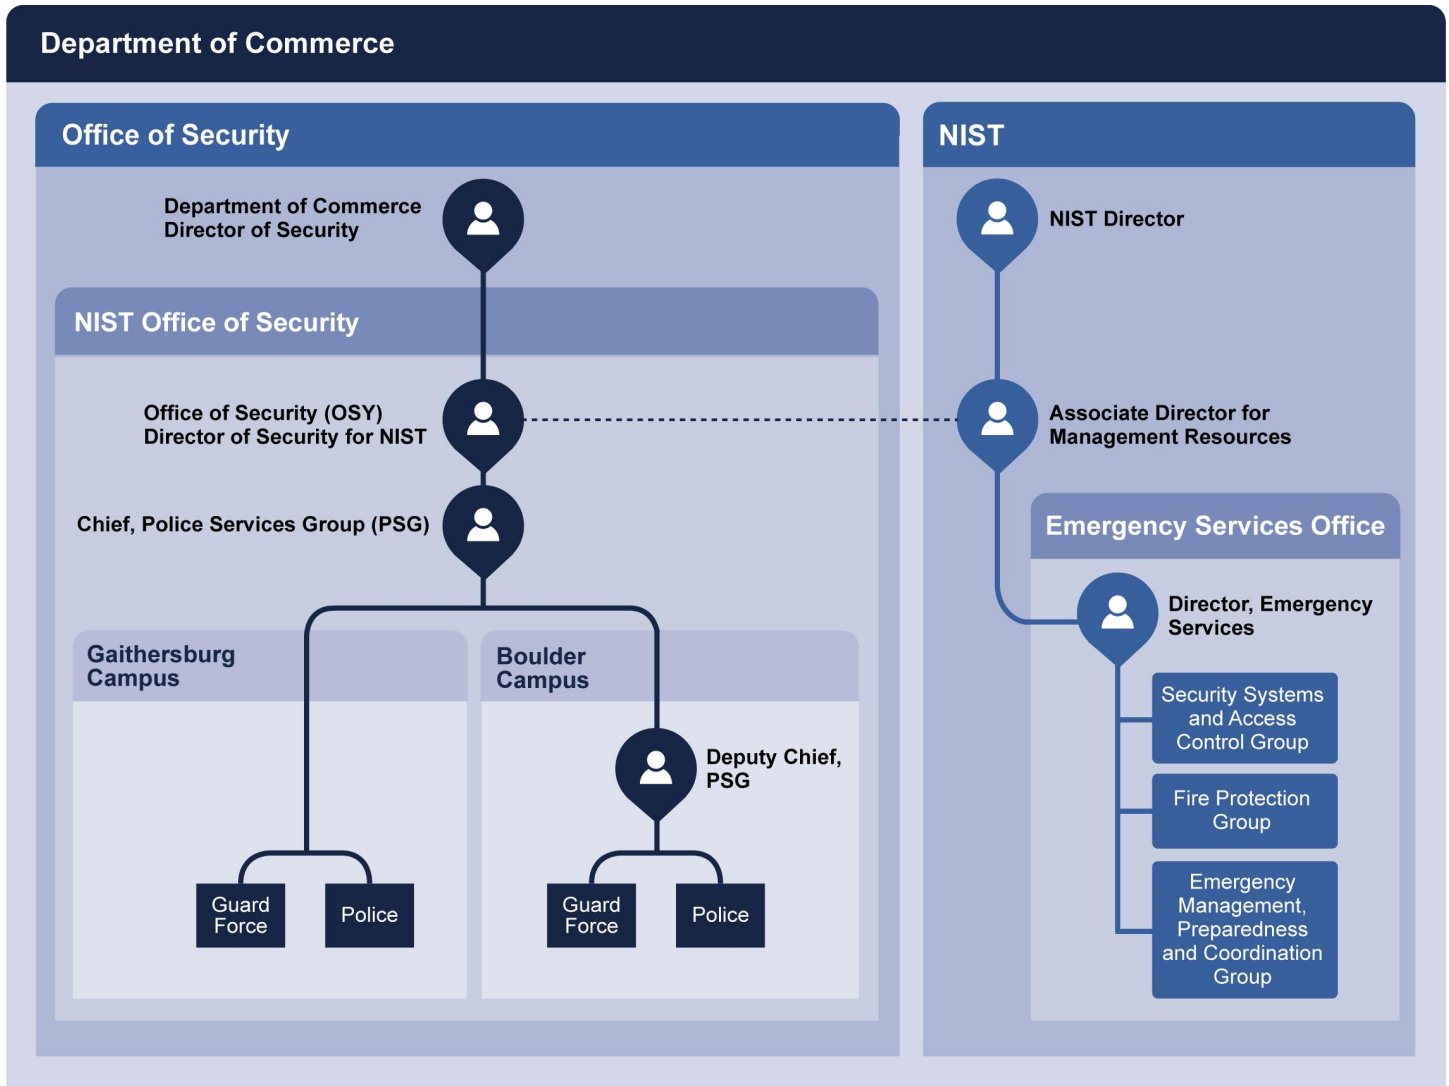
Department of Commerce

Office of Security

Department of Commerce Director of Security

NIST Office of Security

Office of Security (OSY) Director of Security for NIST

Chief, Police Services Group (PSG)

Gaithersburg Campus

Guard Force

Police

Boulder Campus

Deputy Chief, PSG

Guard Force

Police

NIST

NIST Director

Associate Director for Management Resources

Emergency Services Office

Director, Emergency Services

Security Systems and Access Control Group

Fire Protection Group

Emergency Management, Preparedness and Coordination Group